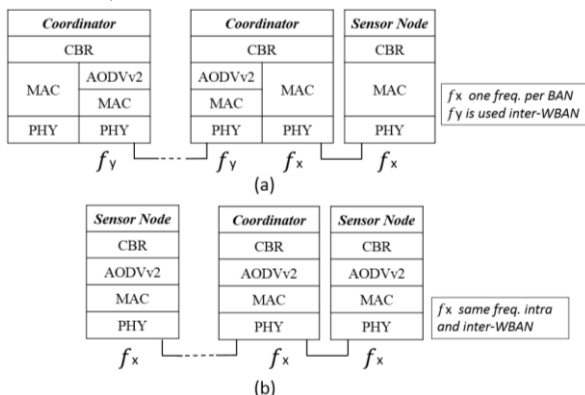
Coordinator

CBR

MAC

AODVv2

MAC

PHY

PHY

$f_y$

Coordinator

CBR

AODVv2

MAC

MAC

PHY

PHY

$f_y$

$f_x$

Sensor Node

CBR

MAC

PHY

$f_x$

$f_x$ one freq. per BAN
$f_y$ is used inter-WBAN

(a)

Sensor Node

CBR

AODVv2

MAC

PHY

$f_x$

Coordinator

CBR

AODVv2

MAC

PHY

$f_x$

Sensor Node

CBR

AODVv2

MAC

PHY

$f_x$

$f_x$ same freq. intra and inter-WBAN

(b)